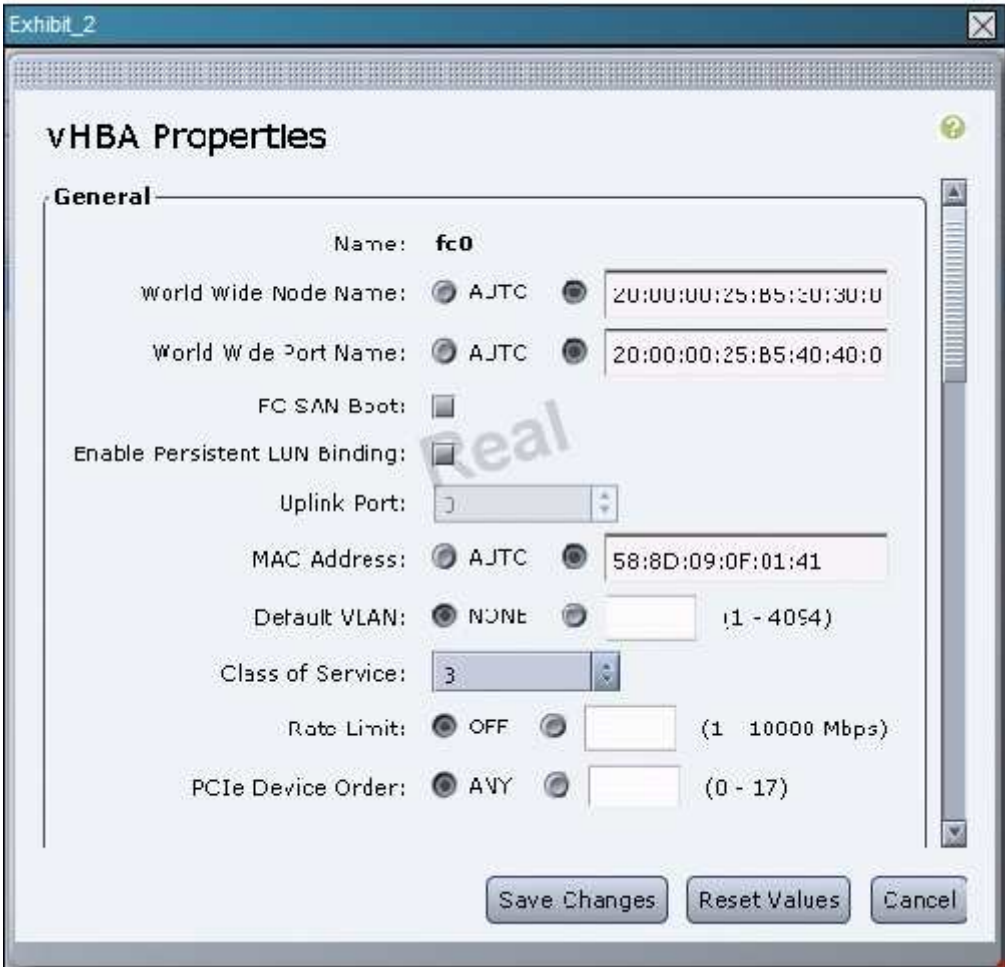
Exhibit_2

vHBA Properties

General

Name: fc0

World Wide Node Name: AUTO 20:00:00:25:B5:30:30:0

World Wide Port Name: AUTO 20:00:00:25:B5:40:40:0

FC SAN Boot:

Enable Persistent LUN Binding:

Real

Uplink Port: 0

MAC Address: AUTO 58:8D:09:0F:01:41

Default VLAN: NONE (1 - 4094)

Class of Service: 3

Rate Limit: OFF (1 - 10000 Mbps)

PCIe Device Order: ANY (0 - 17)

Save Changes Reset Values Cancel